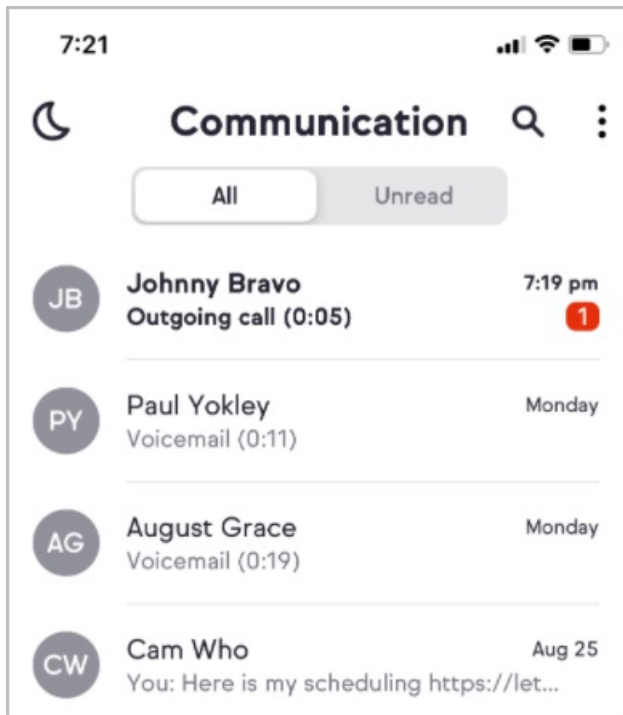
7:21

Communication

All Unread

JB Johnny Bravo 7:19 pm
Outgoing call (0:05) 1

PY Paul Yokley Monday
Voicemail (0:11)

AG August Grace Monday
Voicemail (0:19)

CW Cam Who Aug 25
You: Here is my scheduling https://let...